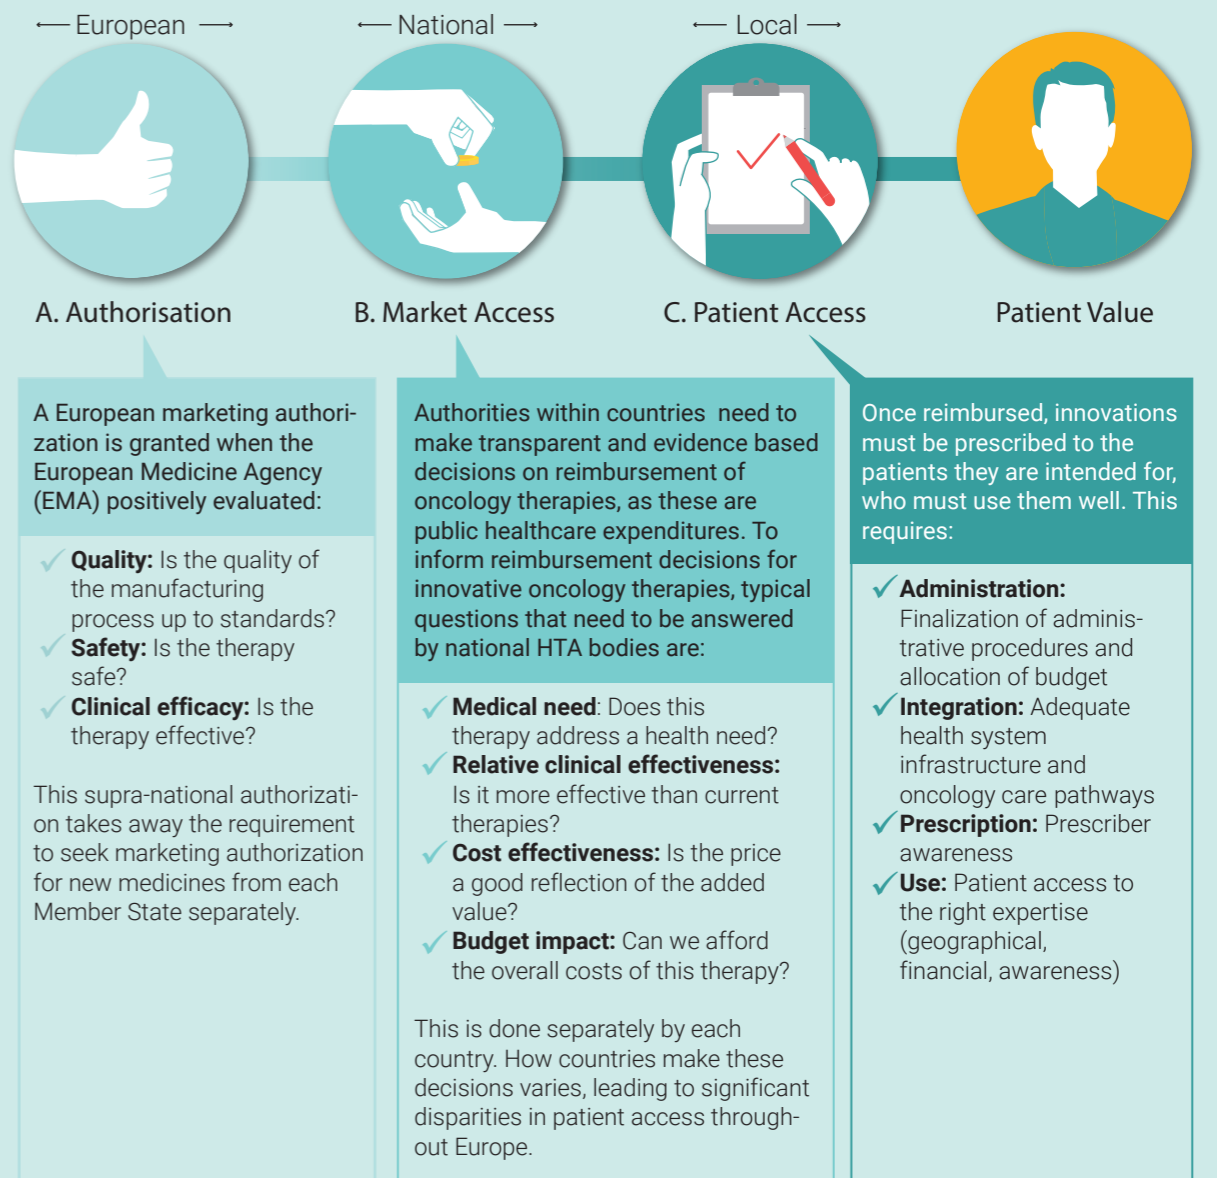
⟵ European ⟶

⟵ National ⟶

⟵ Local ⟶

A. Authorisation

B. Market Access

C. Patient Access

Patient Value

A European marketing authorization is granted when the European Medicine Agency (EMA) positively evaluated:

✓ **Quality:** Is the quality of the manufacturing process up to standards?
✓ **Safety:** Is the therapy safe?
✓ **Clinical efficacy:** Is the therapy effective?

This supra-national authorization takes away the requirement to seek marketing authorization for new medicines from each Member State separately.

Authorities within countries need to make transparent and evidence based decisions on reimbursement of oncology therapies, as these are public healthcare expenditures. To inform reimbursement decisions for innovative oncology therapies, typical questions that need to be answered by national HTA bodies are:

✓ **Medical need**: Does this therapy address a health need?
✓ **Relative clinical effectiveness:** Is it more effective than current therapies?
✓ **Cost effectiveness:** Is the price a good reflection of the added value?
✓ **Budget impact:** Can we afford the overall costs of this therapy?

This is done separately by each country. How countries make these decisions varies, leading to significant disparities in patient access throughout Europe.

Once reimbursed, innovations must be prescribed to the patients they are intended for, who must use them well. This requires:

✓ **Administration:** Finalization of administrative procedures and allocation of budget
✓ **Integration:** Adequate health system infrastructure and oncology care pathways
✓ **Prescription:** Prescriber awareness
✓ **Use:** Patient access to the right expertise (geographical, financial, awareness)